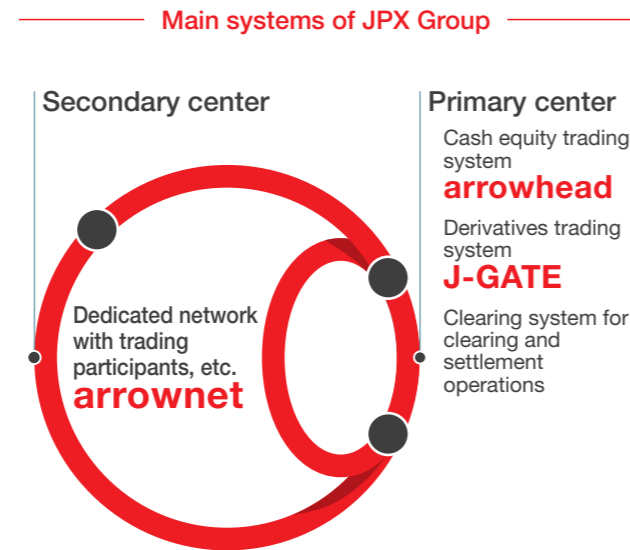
Main systems of JPX Group

Secondary center

Dedicated network with trading participants, etc.
arrownet

Primary center

Cash equity trading system
arrowhead

Derivatives trading system
J-GATE

Clearing system for clearing and settlement operations